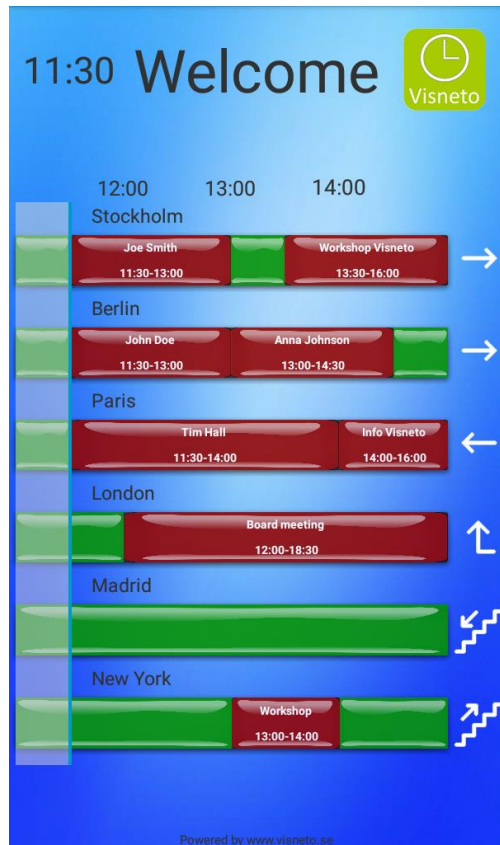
11:30 Welcome

Visneto

12:00 13:00 14:00

Stockholm

Joe Smith
11:30-13:00

Workshop Visneto
13:30-16:00

Berlin

John Doe
11:30-13:00

Anna Johnson
13:00-14:30

Paris

Tim Hall
11:30-14:00

Info Visneto
14:00-16:00

London

Board meeting
12:00-18:30

Madrid

New York

Workshop
13:00-14:00

Powered by www.visneto.se